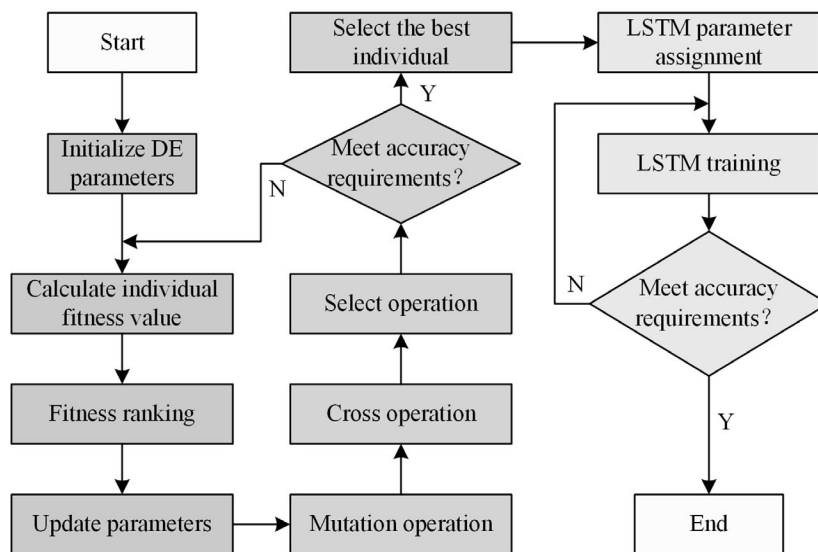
Start

Initialize DE parameters

Calculate individual fitness value

Fitness ranking

Update parameters

Mutation operation

Cross operation

Select operation

Meet accuracy requirements?

N

Y

Select the best individual

LSTM parameter assignment

LSTM training

Meet accuracy requirements?

N

Y

End